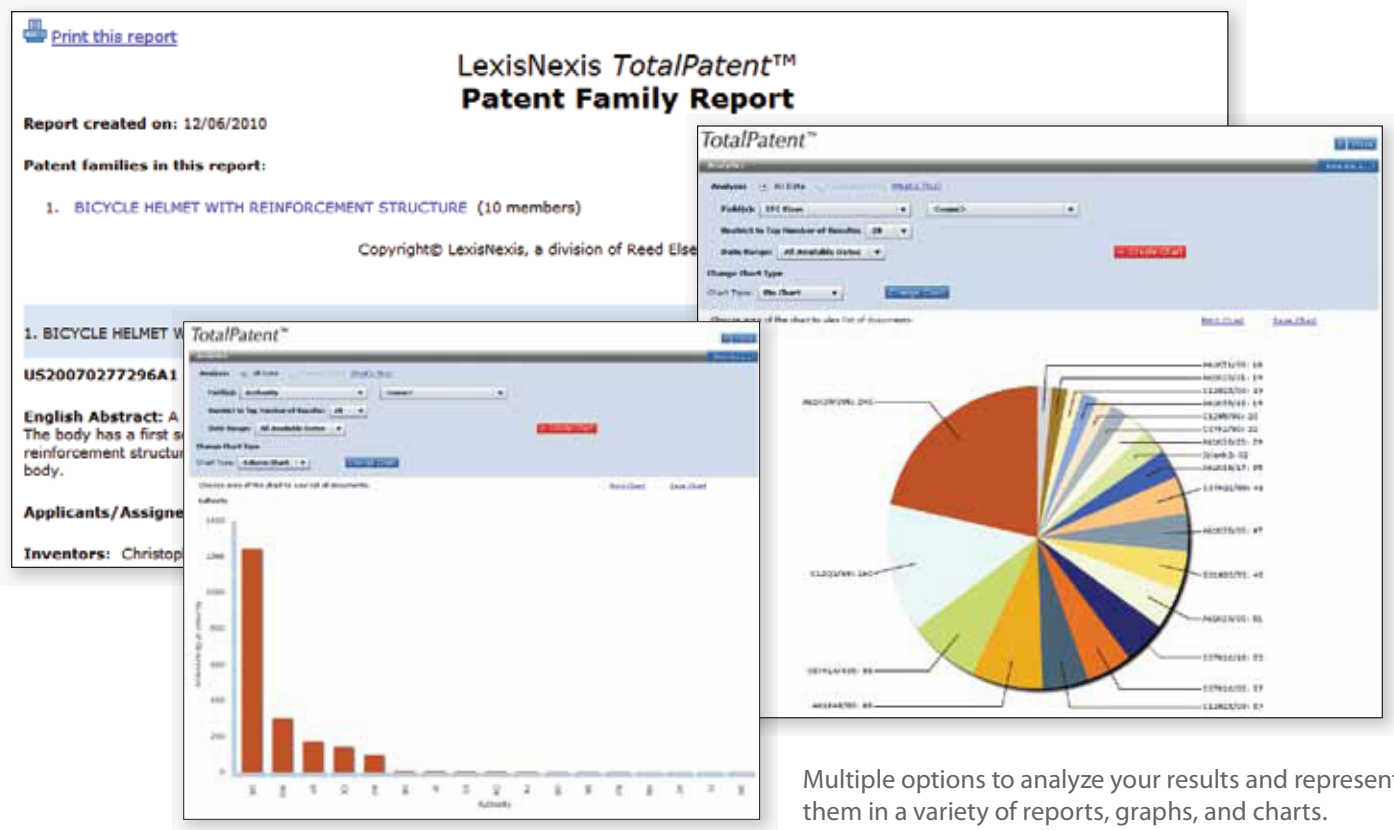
Print this report

LexisNexis TotalPatent™
Patent Family Report

Report created on: 12/06/2010

Patent families in this report:

1. BICYCLE HELMET WITH REINFORCEMENT STRUCTURE (10 members)

Copyright© LexisNexis, a division of Reed Else

1. BICYCLE HELMET W

US20070277296A1

English Abstract: A
The body has a first s
reinforcement structur
body.

Applicants/Assigne

Inventors: Christop

TotalPatent™

Analysis

Analyze: All Data

Fieldlist: Authority

Restrict to Top Number of Results: 20

Date Range: All Available Dates

Create Chart

Change Chart Type

Chart Type: Column Chart

Change Chart

Choose area of the chart to see list of documents.

Print Chart

Save Chart

Authority

1400

1200

1000

800

600

400

200

0

Authority

TotalPatent™

Analysis

Analyze: All Data

Fieldlist: IPC Class

Restrict to Top Number of Results: 20

Date Range: All Available Dates

Create Chart

Change Chart Type

Chart Type: Pie Chart

Change Chart

Choose area of the chart to view list of documents.

Print Chart

Save Chart

Multiple options to analyze your results and represent them in a variety of reports, graphs, and charts.